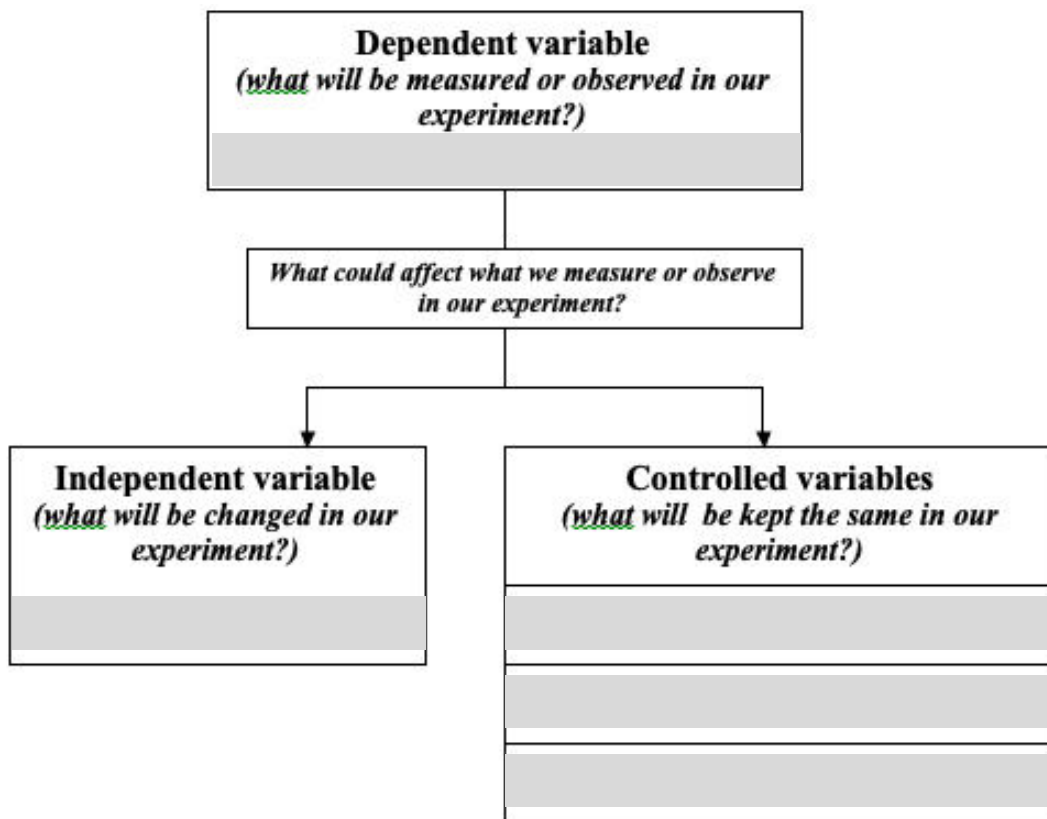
Dependent variable
(what will be measured or observed in our experiment?)

What could affect what we measure or observe in our experiment?

Independent variable
(what will be changed in our experiment?)

Controlled variables
(what will  be kept the same in our experiment?)